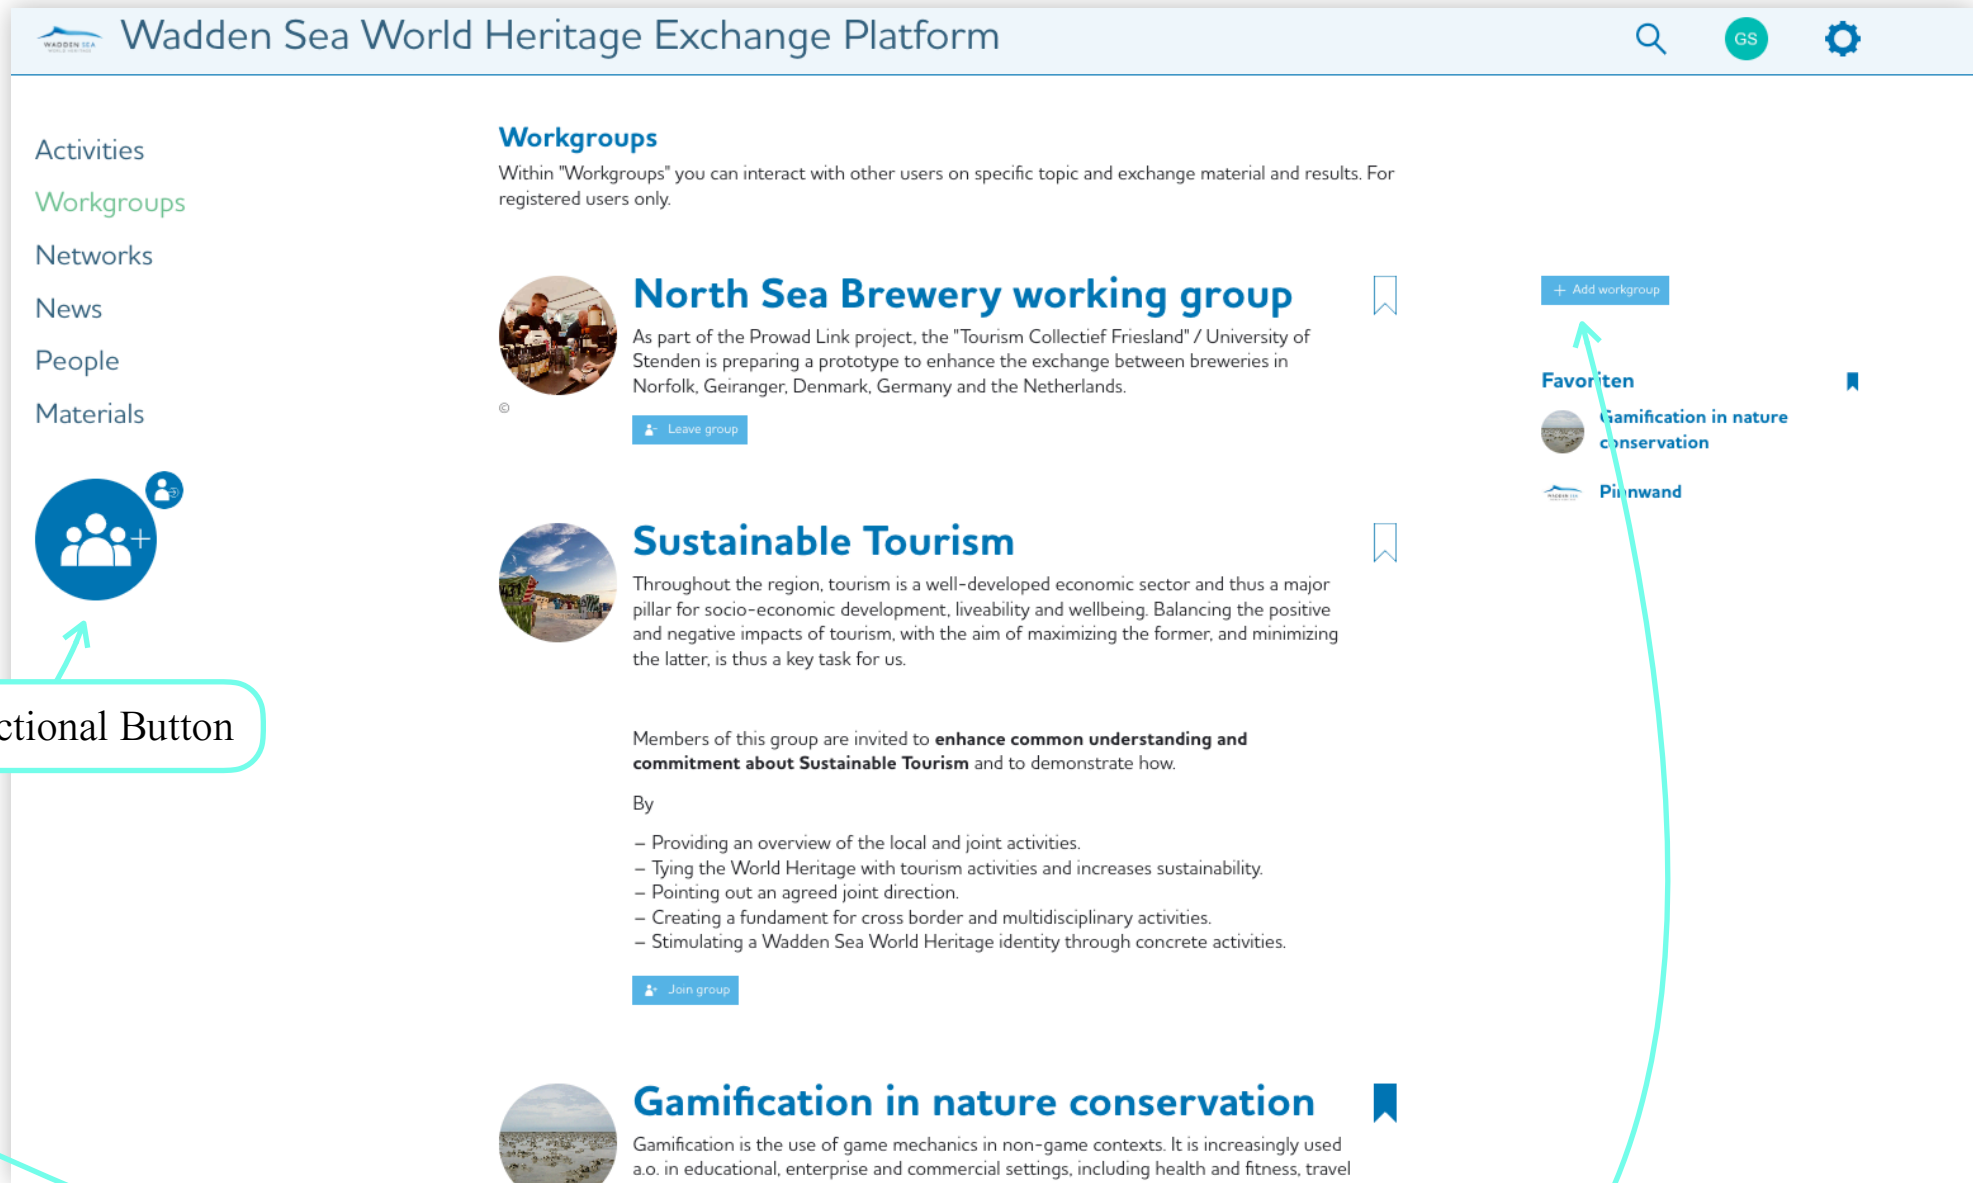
Wadden Sea World Heritage Exchange Platform

GS

Activities
Workgroups
Networks
News
People
Materials

ctional Button

Workgroups
Within "Workgroups" you can interact with other users on specific topic and exchange material and results. For registered users only.

North Sea Brewery working group
As part of the Prowad Link project, the "Tourism Collectief Friesland" / University of Stenden is preparing a prototype to enhance the exchange between breweries in Norfolk, Geiranger, Denmark, Germany and the Netherlands.

©

Leave group

+ Add workgroup

Favoriten
Gamification in nature conservation
Pinnwand

Sustainable Tourism
Throughout the region, tourism is a well-developed economic sector and thus a major pillar for socio-economic development, liveability and wellbeing. Balancing the positive and negative impacts of tourism, with the aim of maximizing the former, and minimizing the latter, is thus a key task for us.

Members of this group are invited to **enhance common understanding and commitment about Sustainable Tourism** and to demonstrate how.

By

– Providing an overview of the local and joint activities.
– Tying the World Heritage with tourism activities and increases sustainability.
– Pointing out an agreed joint direction.
– Creating a fundament for cross border and multidisciplinary activities.
– Stimulating a Wadden Sea World Heritage identity through concrete activities.

Join group

Gamification in nature conservation
Gamification is the use of game mechanics in non-game contexts. It is increasingly used a.o. in educational, enterprise and commercial settings, including health and fitness, travel